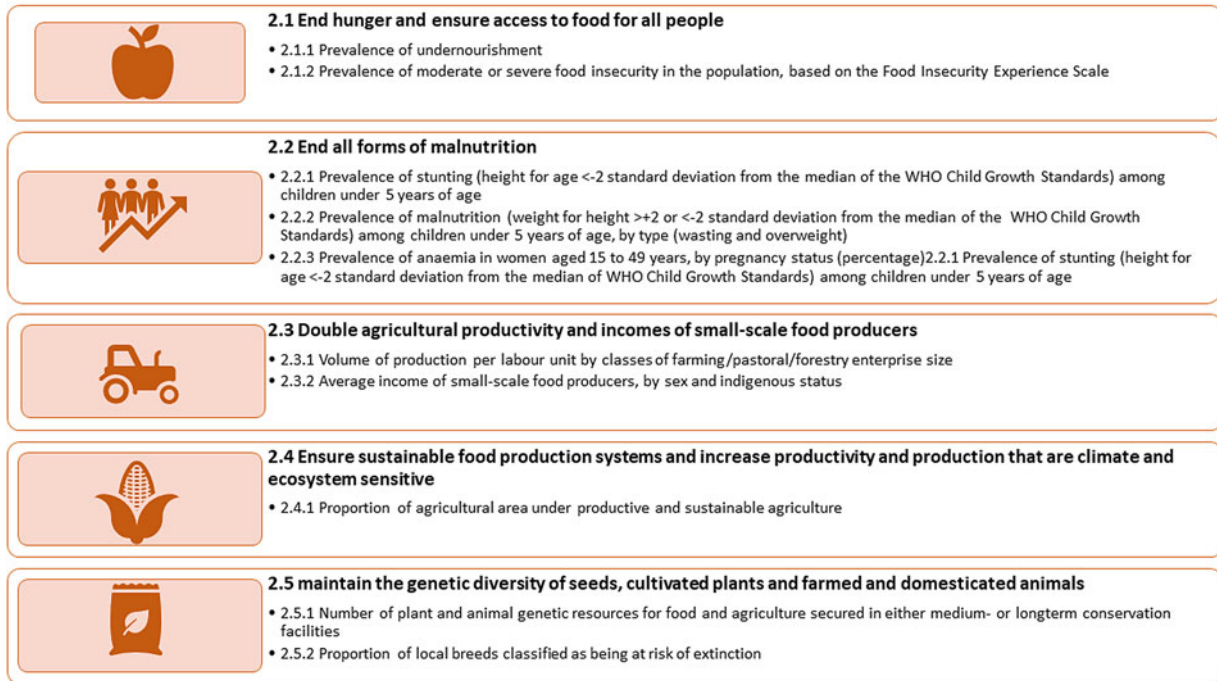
2.1 End hunger and ensure access to food for all people

• 2.1.1 Prevalence of undernourishment
• 2.1.2 Prevalence of moderate or severe food insecurity in the population, based on the Food Insecurity Experience Scale

2.2 End all forms of malnutrition

• 2.2.1 Prevalence of stunting (height for age <-2 standard deviation from the median of the WHO Child Growth Standards) among children under 5 years of age
• 2.2.2 Prevalence of malnutrition (weight for height >+2 or <-2 standard deviation from the median of the WHO Child Growth Standards) among children under 5 years of age, by type (wasting and overweight)
• 2.2.3 Prevalence of anaemia in women aged 15 to 49 years, by pregnancy status (percentage)2.2.1 Prevalence of stunting (height for age <-2 standard deviation from the median of WHO Child Growth Standards) among children under 5 years of age

2.3 Double agricultural productivity and incomes of small-scale food producers

• 2.3.1 Volume of production per labour unit by classes of farming/pastoral/forestry enterprise size
• 2.3.2 Average income of small-scale food producers, by sex and indigenous status

2.4 Ensure sustainable food production systems and increase productivity and production that are climate and ecosystem sensitive

• 2.4.1 Proportion of agricultural area under productive and sustainable agriculture

2.5 maintain the genetic diversity of seeds, cultivated plants and farmed and domesticated animals

• 2.5.1 Number of plant and animal genetic resources for food and agriculture secured in either medium- or longterm conservation facilities
• 2.5.2 Proportion of local breeds classified as being at risk of extinction